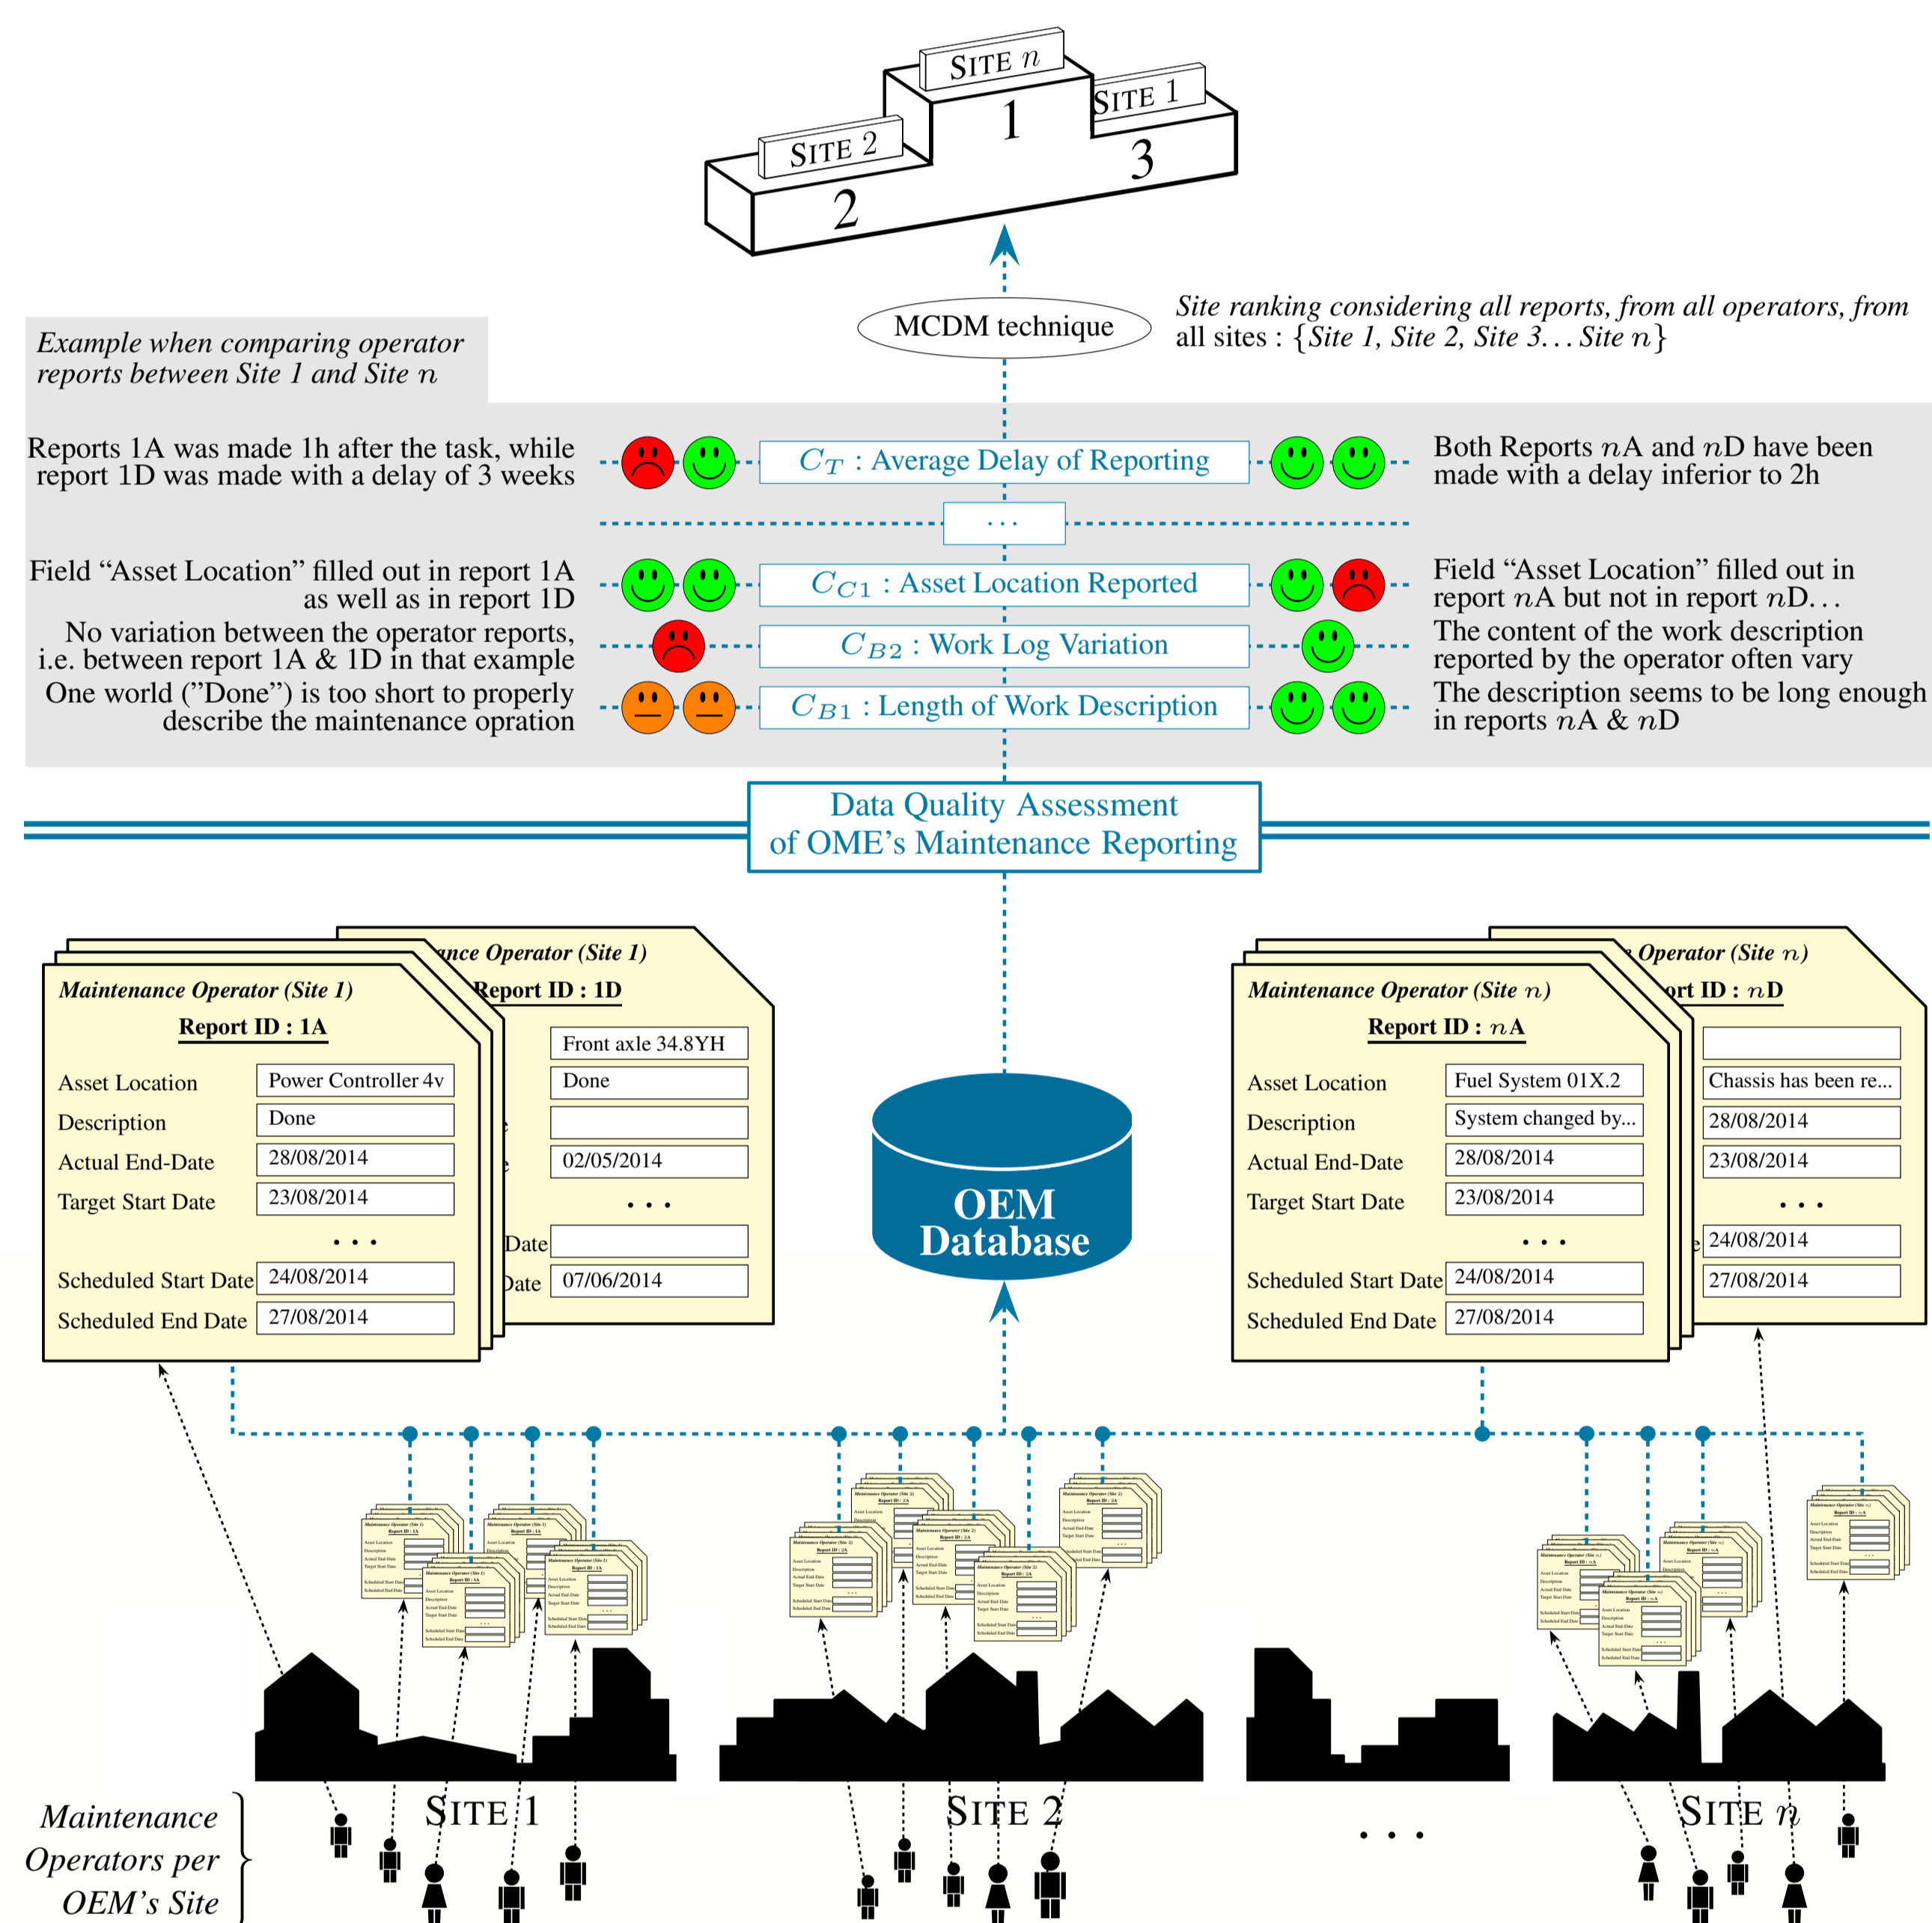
SITE $n$
SITE 2
SITE 1
1
2
3

MCDM technique

Site ranking considering all reports, from all operators, from all sites : {Site 1, Site 2, Site 3... Site $n$}

Example when comparing operator reports between Site 1 and Site $n$

Reports 1A was made 1h after the task, while report 1D was made with a delay of 3 weeks

$C_T$ : Average Delay of Reporting

Both Reports $n$A and $n$D have been made with a delay inferior to 2h

...

Field "Asset Location" filled out in report 1A as well as in report 1D

$C_{C1}$ : Asset Location Reported

Field "Asset Location" filled out in report $n$A but not in report $n$D...

No variation between the operator reports, i.e. between report 1A & 1D in that example

$C_{B2}$ : Work Log Variation

The content of the work description reported by the operator often vary

One world ("Done") is too short to properly describe the maintenance opration

$C_{B1}$ : Length of Work Description

The description seems to be long enough in reports $n$A & $n$D

Data Quality Assessment of OME's Maintenance Reporting

Maintenance Operator (Site 1)
Report ID : 1A
| Asset Location | Power Controller 4v |
| Description | Done |
| Actual End-Date | 28/08/2014 |
| Target Start Date | 23/08/2014 |
| ... | |
| Scheduled Start Date | 24/08/2014 |
| Scheduled End Date | 27/08/2014 |

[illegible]nce Operator (Site 1)
Report ID : 1D
Front axle 34.8YH
Done

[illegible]e 02/05/2014
...
Date
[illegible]ate 07/06/2014

OEM Database

Maintenance Operator (Site $n$)
Report ID : $n$A
| Asset Location | Fuel System 01X.2 |
| Description | System changed by... |
| Actual End-Date | 28/08/2014 |
| Target Start Date | 23/08/2014 |
| ... | |
| Scheduled Start Date | 24/08/2014 |
| Scheduled End Date | 27/08/2014 |

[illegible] Operator (Site $n$)
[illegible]rt ID : $n$D

Chassis has been re...
28/08/2014
23/08/2014
...
24/08/2014
27/08/2014

SITE 1
SITE 2
...
SITE $n$

Maintenance Operators per OEM's Site